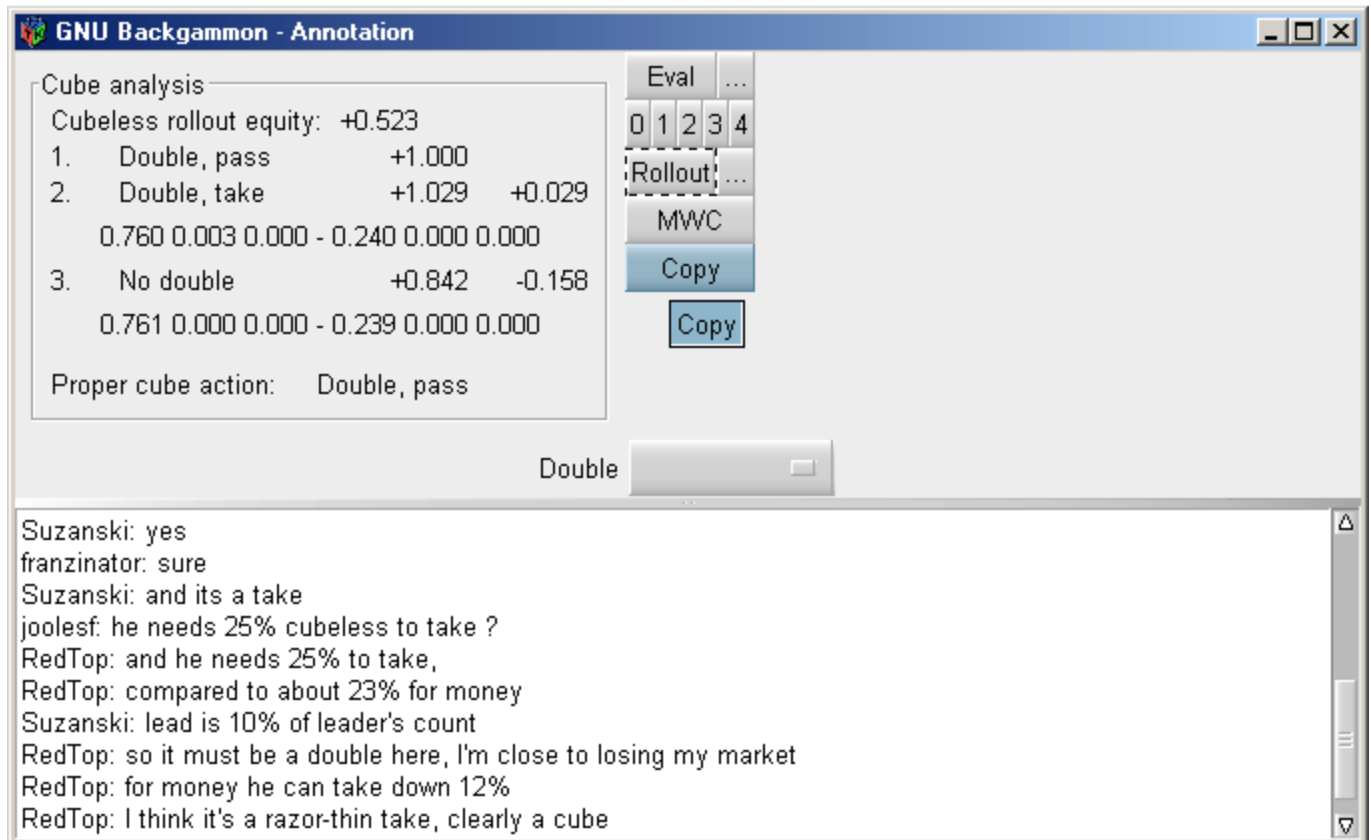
GNU Backgammon - Annotation

Cube analysis
Cubeless rollout equity: +0.523
1. Double, pass +1.000
2. Double, take +1.029 +0.029
0.760 0.003 0.000 - 0.240 0.000 0.000
3. No double +0.842 -0.158
0.761 0.000 0.000 - 0.239 0.000 0.000

Proper cube action: Double, pass

Eval ...
0 1 2 3 4
Rollout ...
MWC
Copy
Copy

Double

Suzanski: yes
franzinator: sure
Suzanski: and its a take
joolesf: he needs 25% cubeless to take ?
RedTop: and he needs 25% to take,
RedTop: compared to about 23% for money
Suzanski: lead is 10% of leader's count
RedTop: so it must be a double here, I'm close to losing my market
RedTop: for money he can take down 12%
RedTop: I think it's a razor-thin take, clearly a cube